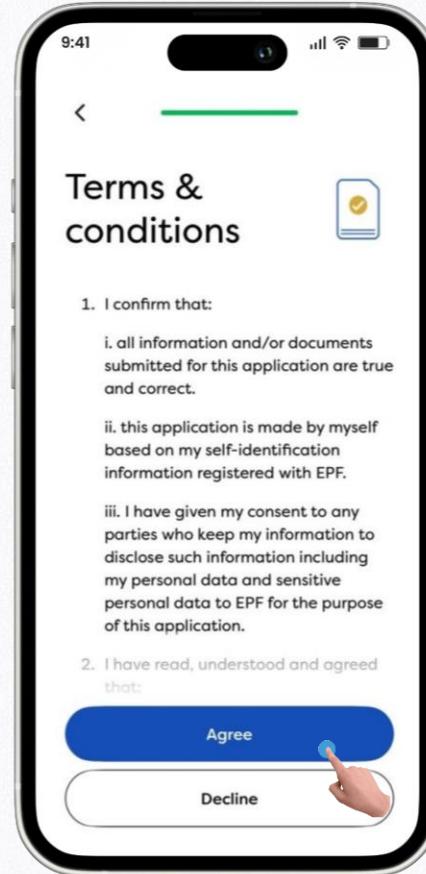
9:41

<

Terms & conditions

1. I confirm that:

i. all information and/or documents submitted for this application are true and correct.

ii. this application is made by myself based on my self-identification information registered with EPF.

iii. I have given my consent to any parties who keep my information to disclose such information including my personal data and sensitive personal data to EPF for the purpose of this application.

2. I have read, understood and agreed that:

Agree

Decline